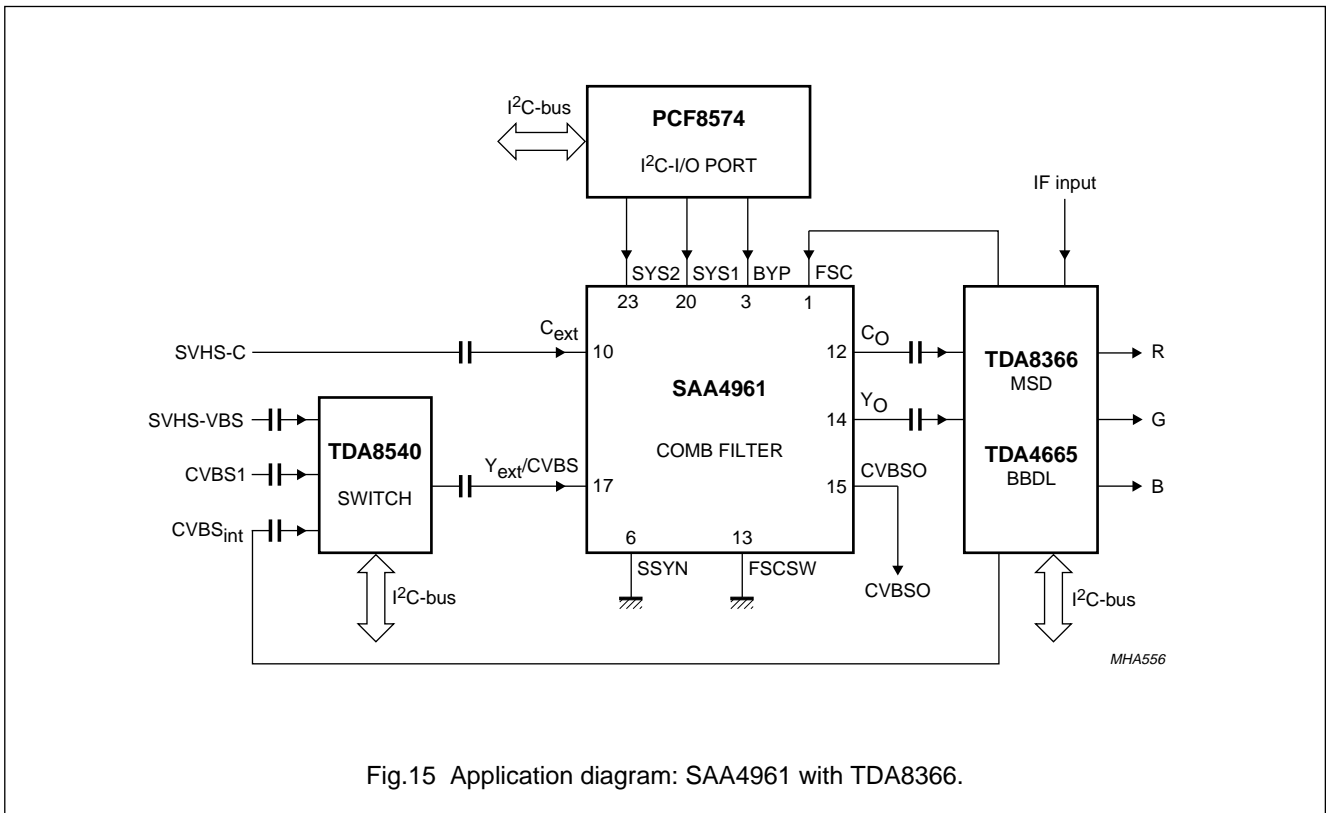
$I^2C$-bus

**PCF8574**

$I^2C$-I/O PORT

IF input

SYS2 SYS1 BYP FSC

23 20 3 1

SVHS-C

$C_{ext}$

10

12

$C_O$

**TDA8366**

MSD

R

**SAA4961**

SVHS-VBS

$Y_O$

14

G

**TDA8540**

CVBS1

COMB FILTER

**TDA4665**

BBDL

$Y_{ext}$/CVBS

17

CVBSO

15

SWITCH

B

$CVBS_{int}$

6 13

SSYN FSCSW

CVBSO

$I^2C$-bus

$I^2C$-bus

MHA556

Fig.15 Application diagram: SAA4961 with TDA8366.